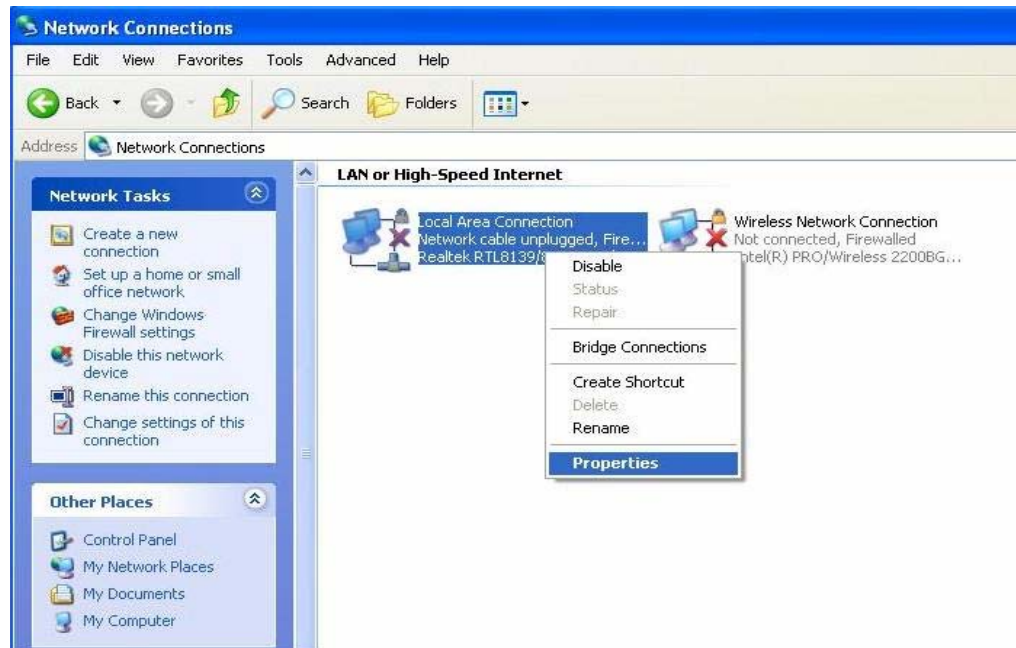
Network Connections

File Edit View Favorites Tools Advanced Help

Back Search Folders

Address Network Connections

Network Tasks

Create a new connection
Set up a home or small office network
Change Windows Firewall settings
Disable this network device
Rename this connection
Change settings of this connection

Other Places

Control Panel
My Network Places
My Documents
My Computer

LAN or High-Speed Internet

Local Area Connection
Network cable unplugged, Fire...
Realtek RTL8139/8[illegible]

Wireless Network Connection
Not connected, Firewalled
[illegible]ntel(R) PRO/Wireless 2200BG...

Disable
Status
Repair
Bridge Connections
Create Shortcut
Delete
Rename
Properties